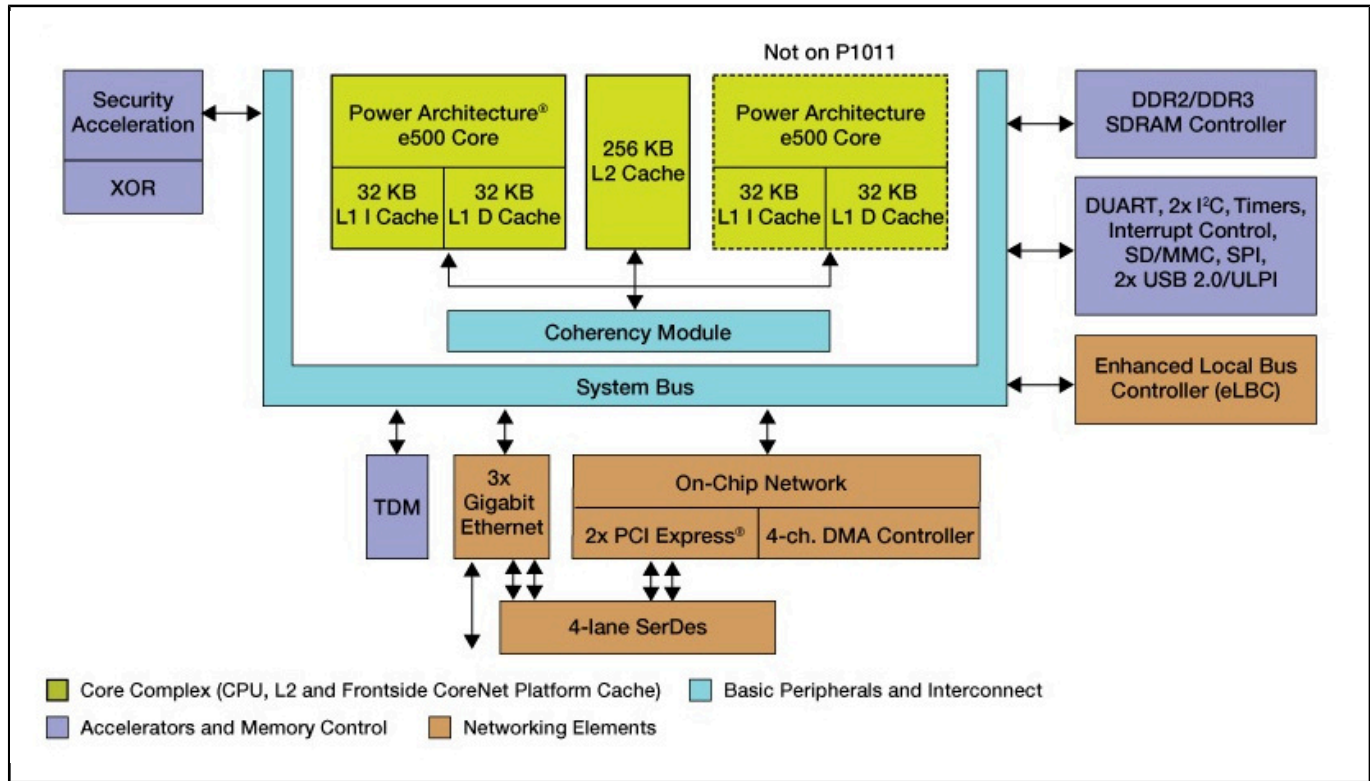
Not on P1011

Security Acceleration

XOR

Power Architecture® e500 Core

32 KB L1 I Cache

32 KB L1 D Cache

256 KB L2 Cache

Power Architecture e500 Core

32 KB L1 I Cache

32 KB L1 D Cache

DDR2/DDR3 SDRAM Controller

DUART, 2x I$^2$C, Timers, Interrupt Control, SD/MMC, SPI, 2x USB 2.0/ULPI

Coherency Module

System Bus

Enhanced Local Bus Controller (eLBC)

TDM

3x Gigabit Ethernet

On-Chip Network

2x PCI Express®

4-ch. DMA Controller

4-lane SerDes

Core Complex (CPU, L2 and Frontside CoreNet Platform Cache)

Basic Peripherals and Interconnect

Accelerators and Memory Control

Networking Elements